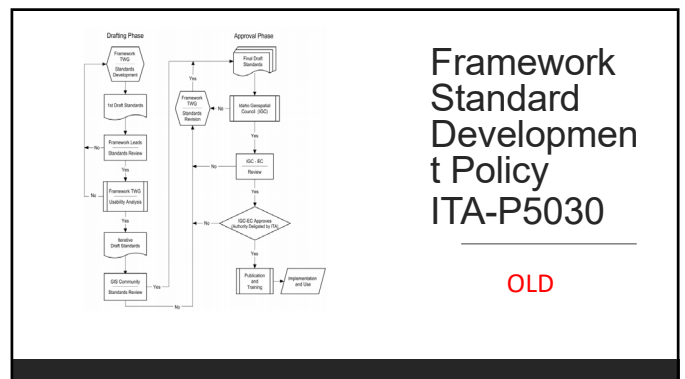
Drafting Phase

Framework TWG Standards Development

1st Draft Standards

Framework Leads Standards Review

Yes

No

Framework TWG Usability Analysis

Yes

Iterative Draft Standards

GIS Community Standards Review

Yes

No

Approval Phase

Yes

Final Draft Standards

Framework TWG Standards Revision

No

Idaho Geospatial Council (IGC)

Yes

No

IGC - EC Review

Yes

No

IGC-EC Approves (Authority Delegated by ITA)

Yes

Publication and Training

Implementation and Use

Framework Standard Development Policy ITA-P5030

OLD